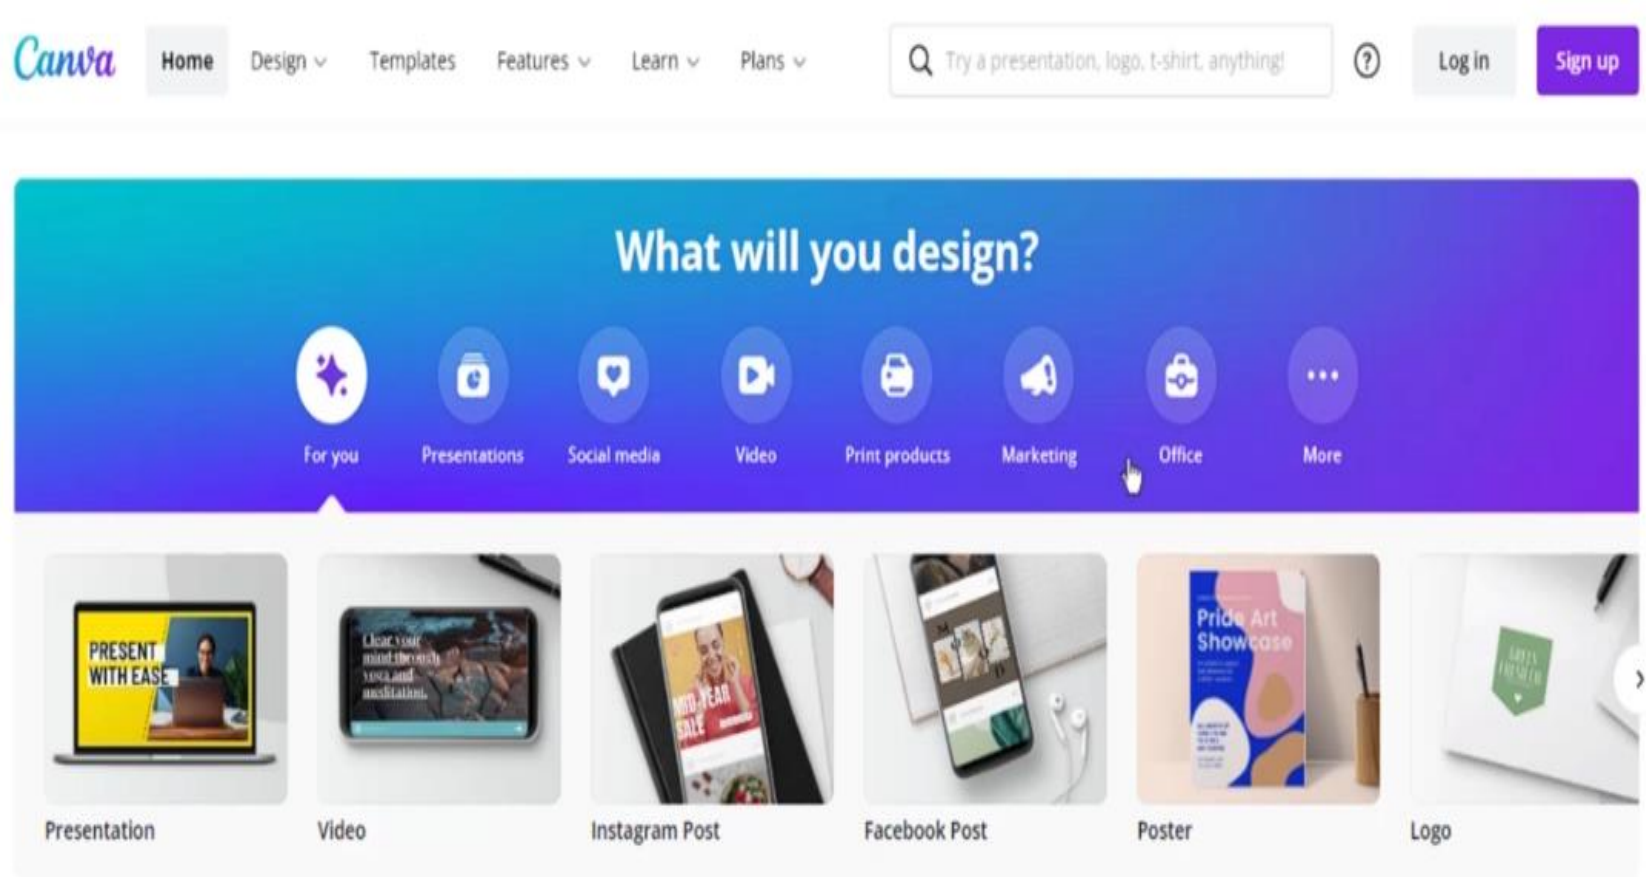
Canva Home Design Templates Features Learn Plans Try a presentation, logo, t-shirt, anything! Log in Sign up

What will you design?

For you Presentations Social media Video Print products Marketing Office More

PRESENT WITH EASE

Clear your mind through yoga and meditation.

MID-YEAR SALE

Pride Art Showcase

Presentation Video Instagram Post Facebook Post Poster Logo